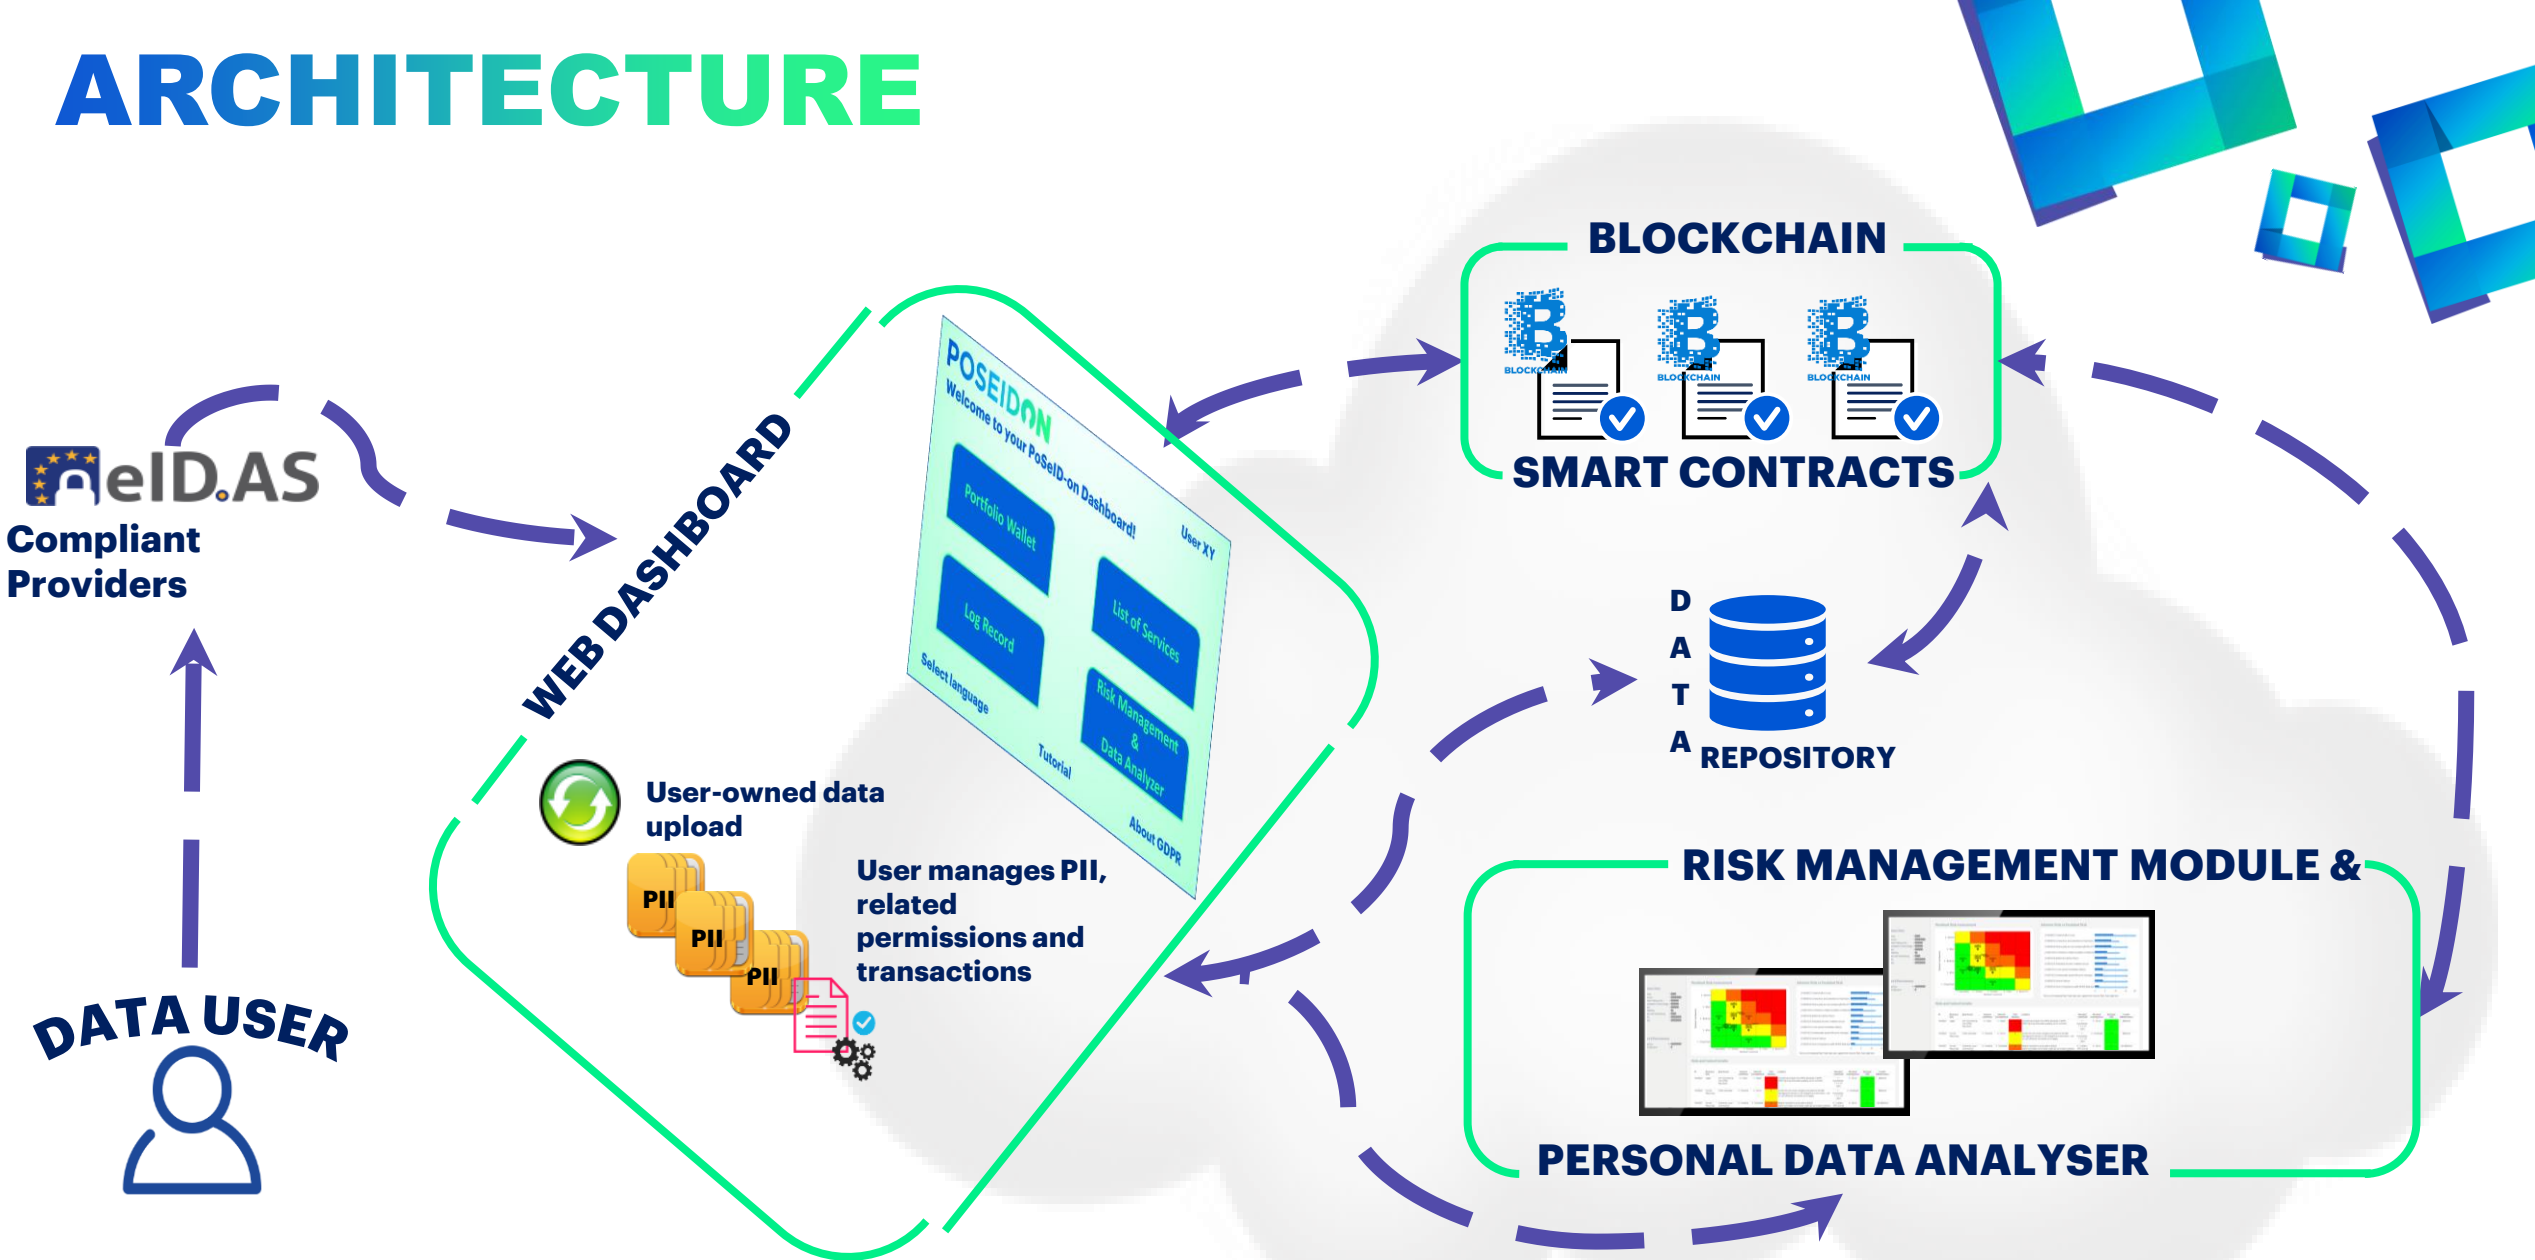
ARCHITECTURE

eID.AS
Compliant Providers

DATA USER

WEB DASHBOARD

POSEIDON
Welcome to your PoSeID-on Dashboard!
User XY
Portfolio Wallet
List of Services
Log Record
Risk Management & Data Analyzer
Select language
Tutorial
About GDPR

User-owned data upload

PII
PII
PII

User manages PII, related permissions and transactions

BLOCKCHAIN
BLOCKCHAIN
BLOCKCHAIN
BLOCKCHAIN
SMART CONTRACTS

D
A
T
A
REPOSITORY

RISK MANAGEMENT MODULE &
PERSONAL DATA ANALYSER